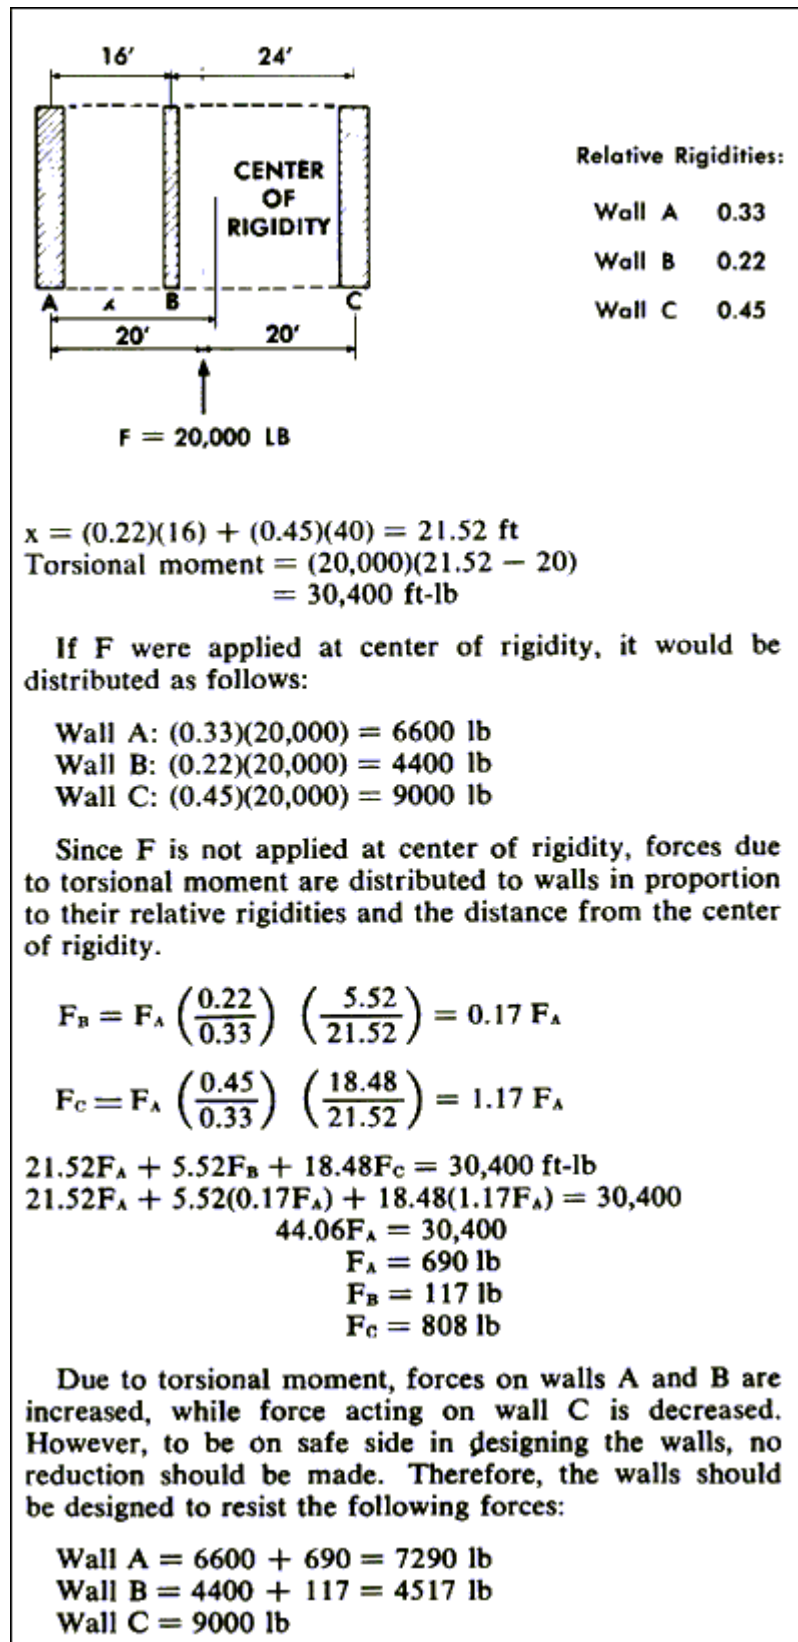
16′

24′

CENTER OF RIGIDITY

A x B C

20′ 20′

F = 20,000 LB

Relative Rigidities:

Wall A 0.33

Wall B 0.22

Wall C 0.45

x = (0.22)(16) + (0.45)(40) = 21.52 ft
Torsional moment = (20,000)(21.52 − 20)
= 30,400 ft-lb

If F were applied at center of rigidity, it would be distributed as follows:

Wall A: (0.33)(20,000) = 6600 lb
Wall B: (0.22)(20,000) = 4400 lb
Wall C: (0.45)(20,000) = 9000 lb

Since F is not applied at center of rigidity, forces due to torsional moment are distributed to walls in proportion to their relative rigidities and the distance from the center of rigidity.

$F_B = F_A \left(\frac{0.22}{0.33}\right) \left(\frac{5.52}{21.52}\right) = 0.17 F_A$

$F_C = F_A \left(\frac{0.45}{0.33}\right) \left(\frac{18.48}{21.52}\right) = 1.17 F_A$

$21.52F_A + 5.52F_B + 18.48F_C = 30,400$ ft-lb
$21.52F_A + 5.52(0.17F_A) + 18.48(1.17F_A) = 30,400$
$44.06F_A = 30,400$
$F_A = 690$ lb
$F_B = 117$ lb
$F_C = 808$ lb

Due to torsional moment, forces on walls A and B are increased, while force acting on wall C is decreased. However, to be on safe side in designing the walls, no reduction should be made. Therefore, the walls should be designed to resist the following forces:

Wall A = 6600 + 690 = 7290 lb
Wall B = 4400 + 117 = 4517 lb
Wall C = 9000 lb